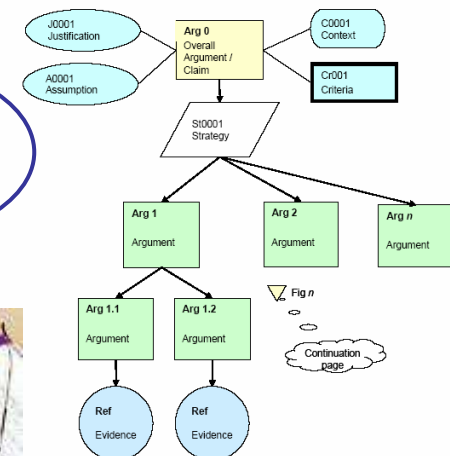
J0001
Justification

Arg 0
Overall Argument / Claim

C0001
Context

A0001
Assumption

Cr001
Criteria

St0001
Strategy

Arg 1
Argument

Arg 2
Argument

Arg *n*
Argument

Arg 1.1
Argument

Arg 1.2
Argument

Fig *n*

Continuation page

Ref
Evidence

Ref
Evidence